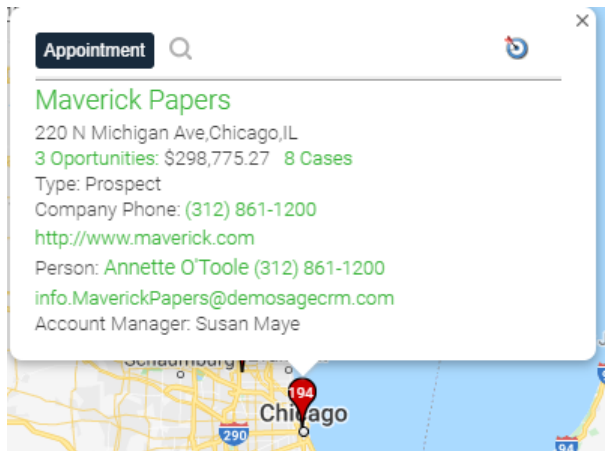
Appointment

×

Maverick Papers

220 N Michigan Ave,Chicago,IL

3 Oportunities: $298,775.27 8 Cases

Type: Prospect

Company Phone: (312) 861-1200

http://www.maverick.com

Person: Annette O'Toole (312) 861-1200

info.MaverickPapers@demosagecrm.com

Account Manager: Susan Maye

Schaumburg

194

Chicago

290

94